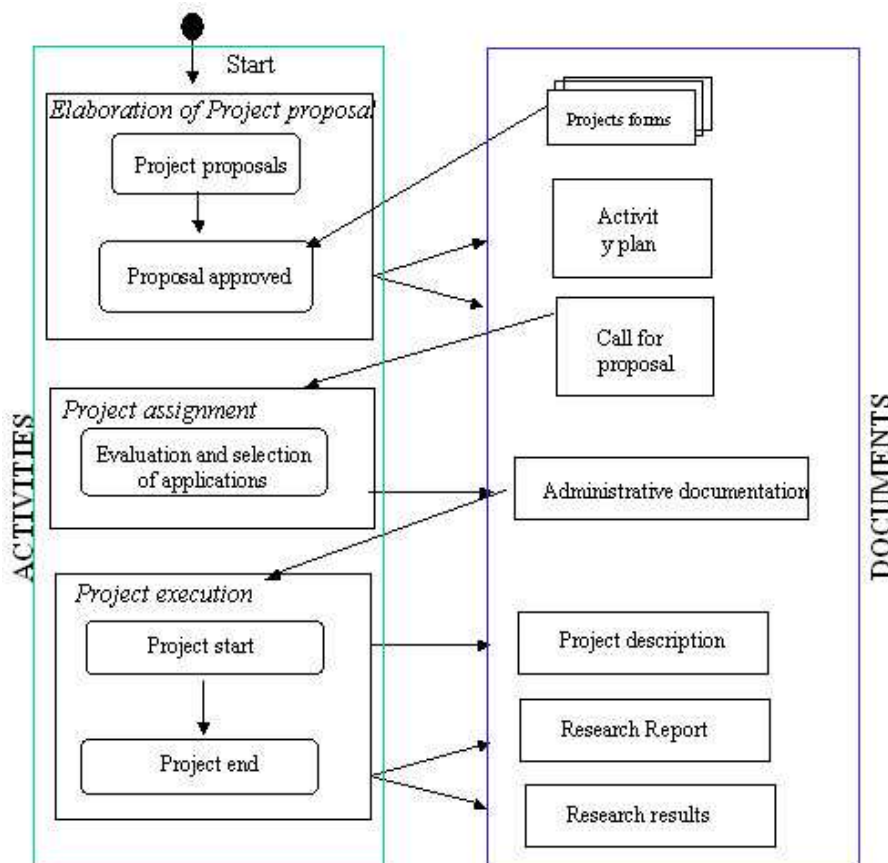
Start

Elaboration of Project proposal

Project proposals

Proposal approved

Projects forms

Activit y plan

Call for proposal

Project assignment

Evaluation and selection of applications

Administrative documentation

Project execution

Project start

Project end

Project description

Research Report

Research results

ACTIVITIES

DOCUMENTS